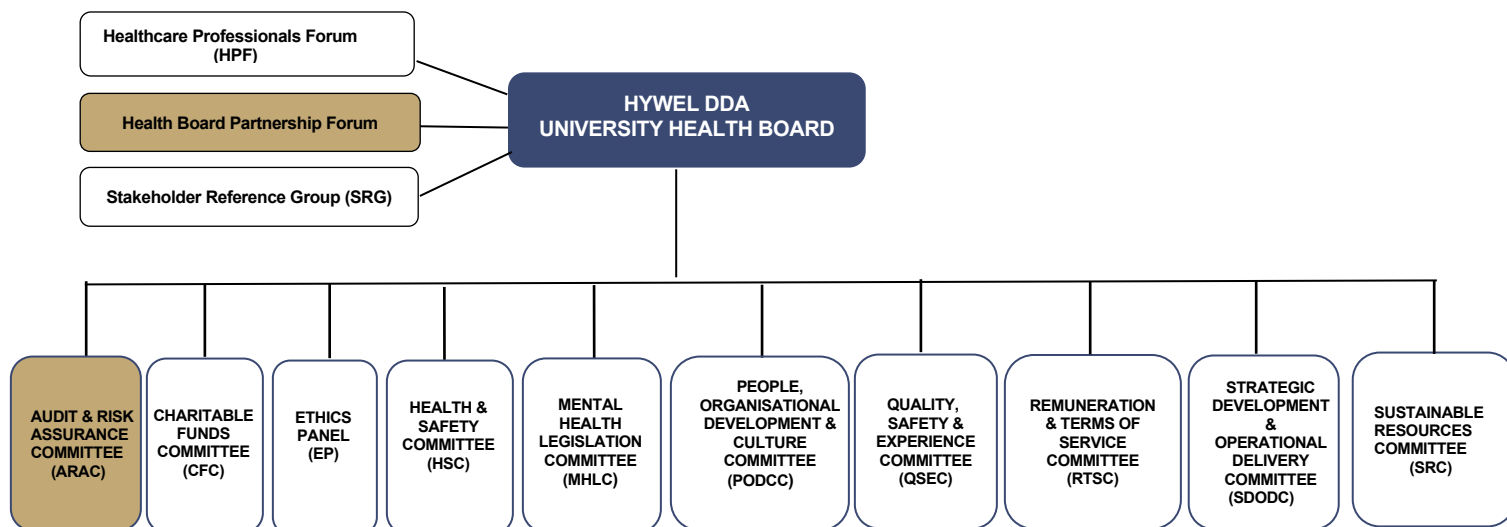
Healthcare Professionals Forum (HPF)

Health Board Partnership Forum

Stakeholder Reference Group (SRG)

HYWEL DDA UNIVERSITY HEALTH BOARD

AUDIT & RISK ASSURANCE COMMITTEE (ARAC)

CHARITABLE FUNDS COMMITTEE (CFC)

ETHICS PANEL (EP)

HEALTH & SAFETY COMMITTEE (HSC)

MENTAL HEALTH LEGISLATION COMMITTEE (MHLC)

PEOPLE, ORGANISATIONAL DEVELOPMENT & CULTURE COMMITTEE (PODCC)

QUALITY, SAFETY & EXPERIENCE COMMITTEE (QSEC)

REMUNERATION & TERMS OF SERVICE COMMITTEE (RTSC)

STRATEGIC DEVELOPMENT & OPERATIONAL DELIVERY COMMITTEE (SDODC)

SUSTAINABLE RESOURCES COMMITTEE (SRC)